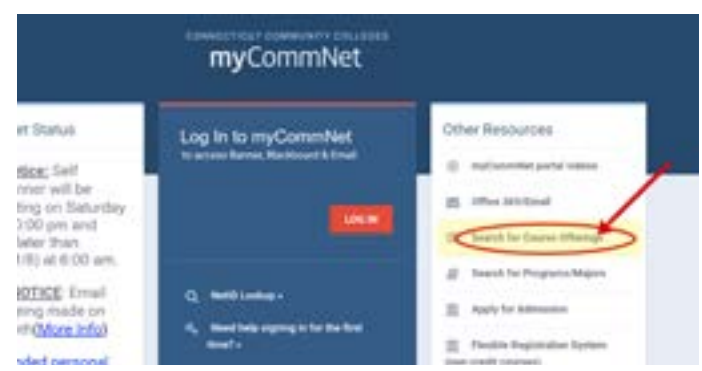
CONNECTICUT COMMUNITY COLLEGES
myCommNet

et Status

tice: Self
rner will be
ting on Saturday
0:00 pm and
later than
1/8) at 6:00 am.

OTICE: Email
eing made on
th(More Info)

nded personal

Log In to myCommNet
to access Banner, Blackboard & Email

LOG IN

NetID Lookup »

Need help signing in for the first time? »

Other Resources

myCommNet portal videos

Office 365/Email

Search for Course Offerings

Search for Programs/Majors

Apply for Admission

Flexible Registration System
(non credit courses)